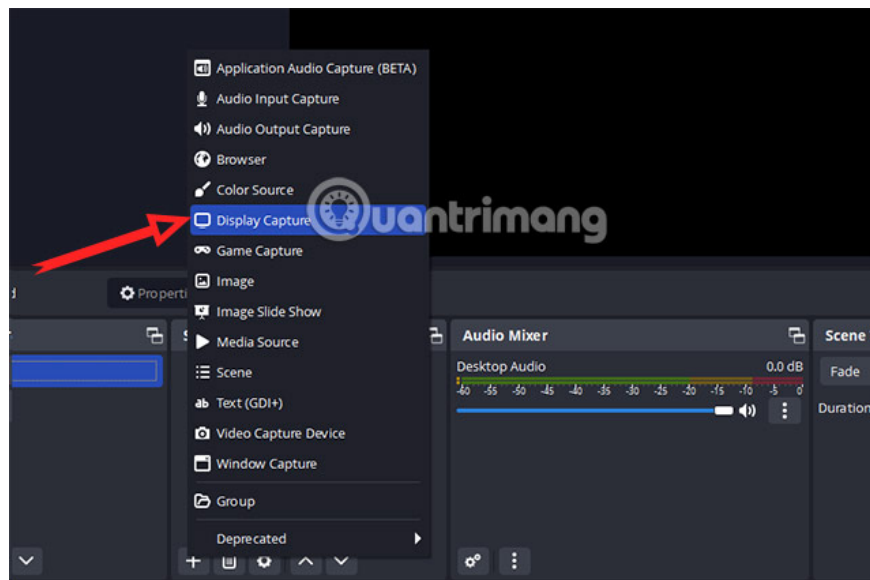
Application Audio Capture (BETA)
Audio Input Capture
Audio Output Capture
Browser
Color Source
Display Capture
Game Capture
Image
Image Slide Show
Media Source
Scene
Text (GDI+)
Video Capture Device
Window Capture
Group
Deprecated

Quantrimang

Properti

Audio Mixer
Desktop Audio
0.0 dB
-60 -55 -50 -45 -40 -35 -30 -25 -20 -15 -10 -5 0

Scene
Fade
Duration